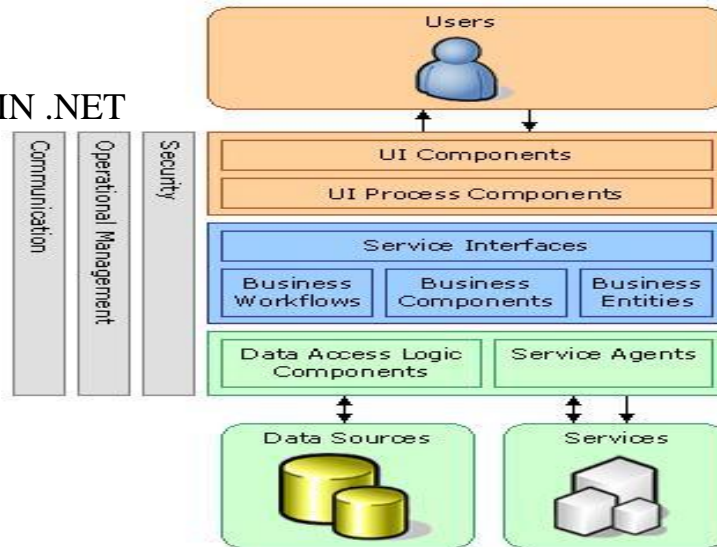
IN .NET

Communication

Operational Management

Security

Users

UI Components

UI Process Components

Service Interfaces

Business Workflows

Business Components

Business Entities

Data Access Logic Components

Service Agents

Data Sources

Services